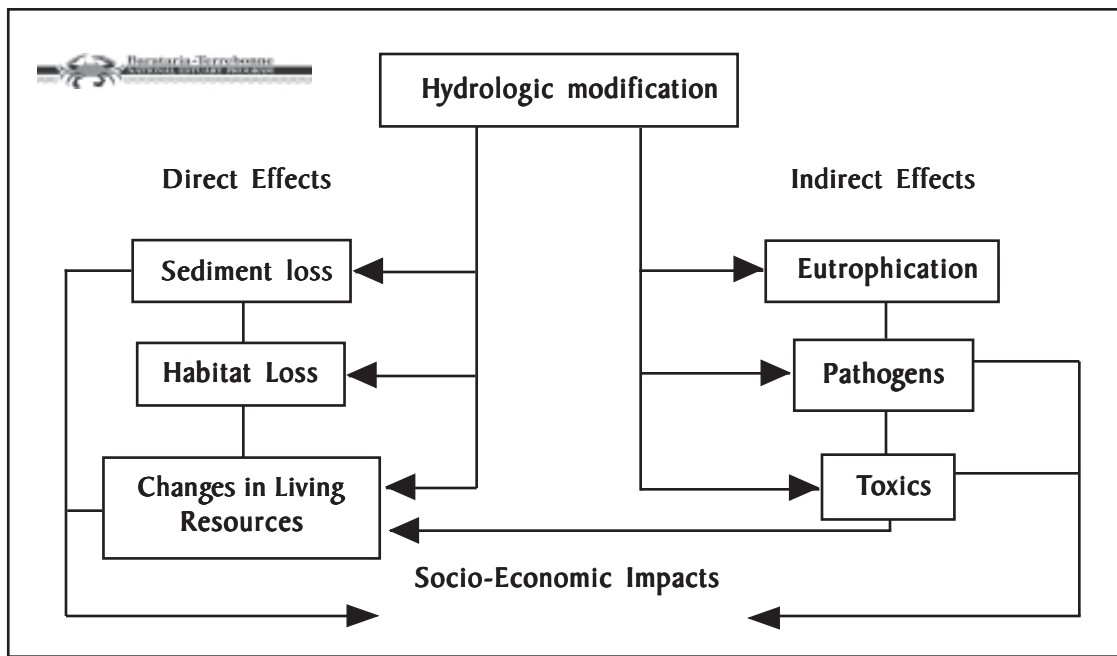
Barataria-Terrebonne
NATIONAL ESTUARY PROGRAM

Hydrologic modification

Direct Effects

Indirect Effects

Sediment loss

Habitat Loss

Changes in Living Resources

Eutrophication

Pathogens

Toxics

Socio-Economic Impacts